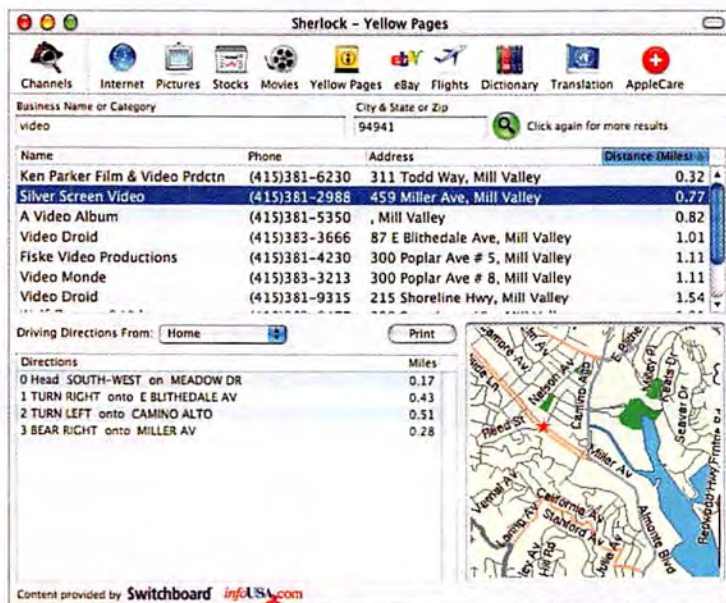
Sherlock - Yellow Pages

Channels Internet Pictures Stocks Movies Yellow Pages eBay Flights Dictionary Translation AppleCare

Business Name or Category
video

City & State or Zip
94941

Click again for more results

| Name | Phone | Address | Distance (Miles) |
|---|---|---|---|
| Ken Parker Film & Video Prdctn | (415)381-6230 | 311 Todd Way, Mill Valley | 0.32 |
| Silver Screen Video | (415)381-2988 | 459 Miller Ave, Mill Valley | 0.77 |
| A Video Album | (415)381-5350 | , Mill Valley | 0.82 |
| Video Droid | (415)383-3666 | 87 E Blithedale Ave, Mill Valley | 1.01 |
| Fiske Video Productions | (415)381-4230 | 300 Poplar Ave # 5, Mill Valley | 1.11 |
| Video Monde | (415)383-3213 | 300 Poplar Ave # 8, Mill Valley | 1.11 |
| Video Droid | (415)381-9315 | 215 Shoreline Hwy, Mill Valley | 1.54 |

Driving Directions From: Home

Print

| Directions | Miles |
|---|---|
| 0 Head SOUTH-WEST on MEADOW DR | 0.17 |
| 1 TURN RIGHT onto E BLITHEDALE AV | 0.43 |
| 2 TURN LEFT onto CAMINO ALTO | 0.51 |
| 3 BEAR RIGHT onto MILLER AV | 0.28 |

Lamore Av
E Blithe
Nelson Av
Camino Alto
Vista Pl
Sycamore Av
Reed St
Seaver Dr
Miller Av
Redwood Hwy Frontage Rd
Vernal Av
California Av
Stanford Av
Almonte Blvd
Hill Rd

Content provided by Switchboard infoUSA.com